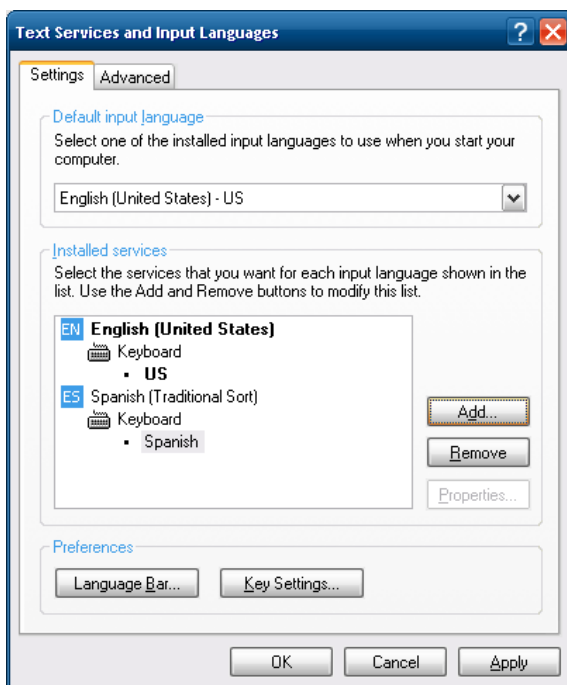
Text Services and Input Languages

Settings | Advanced

Default input language

Select one of the installed input languages to use when you start your computer.

English (United States) - US

Installed services

Select the services that you want for each input language shown in the list. Use the Add and Remove buttons to modify this list.

EN English (United States)
Keyboard
▪ US
ES Spanish (Traditional Sort)
Keyboard
▪ Spanish

Add...

Remove

Properties...

Preferences

Language Bar...

Key Settings...

OK

Cancel

Apply